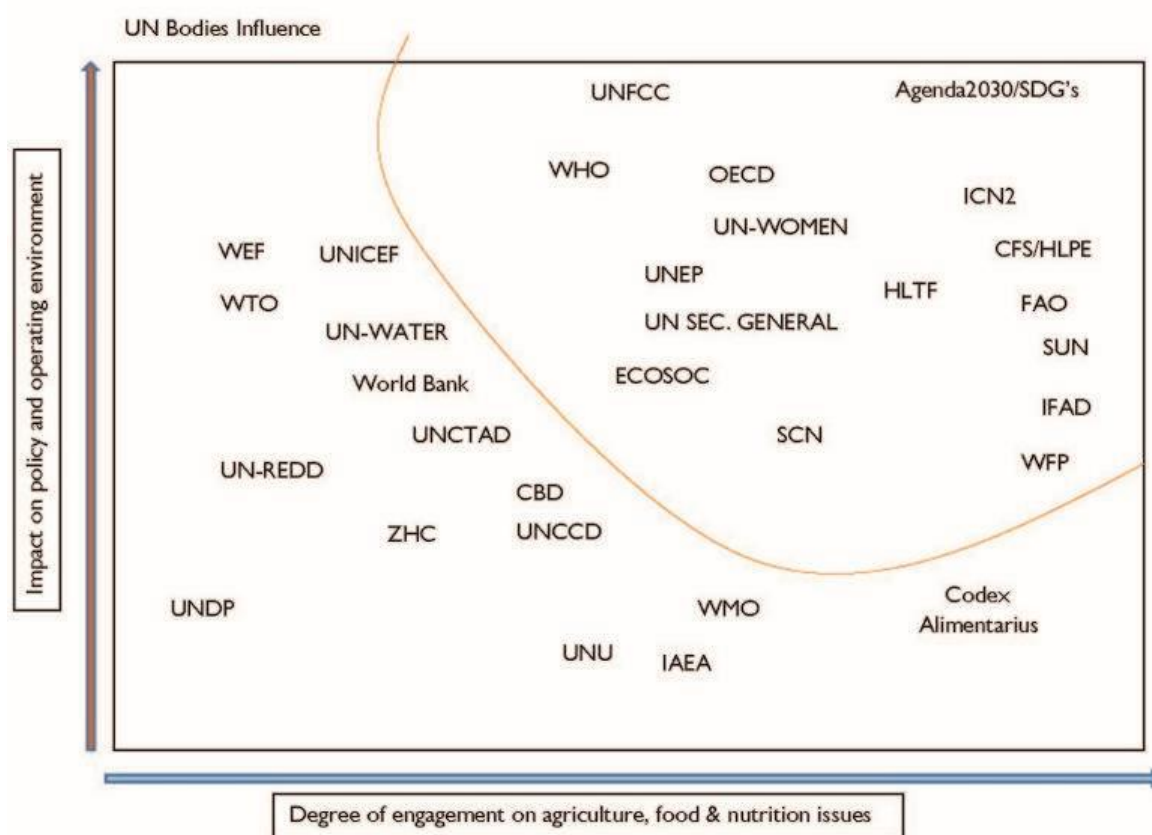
UN Bodies Influence

Impact on policy and operating environment

UNFCC

Agenda2030/SDG's

WHO

OECD

ICN2

UN-WOMEN

WEF

UNICEF

CFS/HLPE

UNEP

HLTF

FAO

WTO

UN SEC. GENERAL

UN-WATER

SUN

World Bank

ECOSOC

IFAD

UNCTAD

SCN

UN-REDD

WFP

CBD

ZHC

UNCCD

Codex Alimentarius

UNDP

WMO

UNU

IAEA

Degree of engagement on agriculture, food & nutrition issues